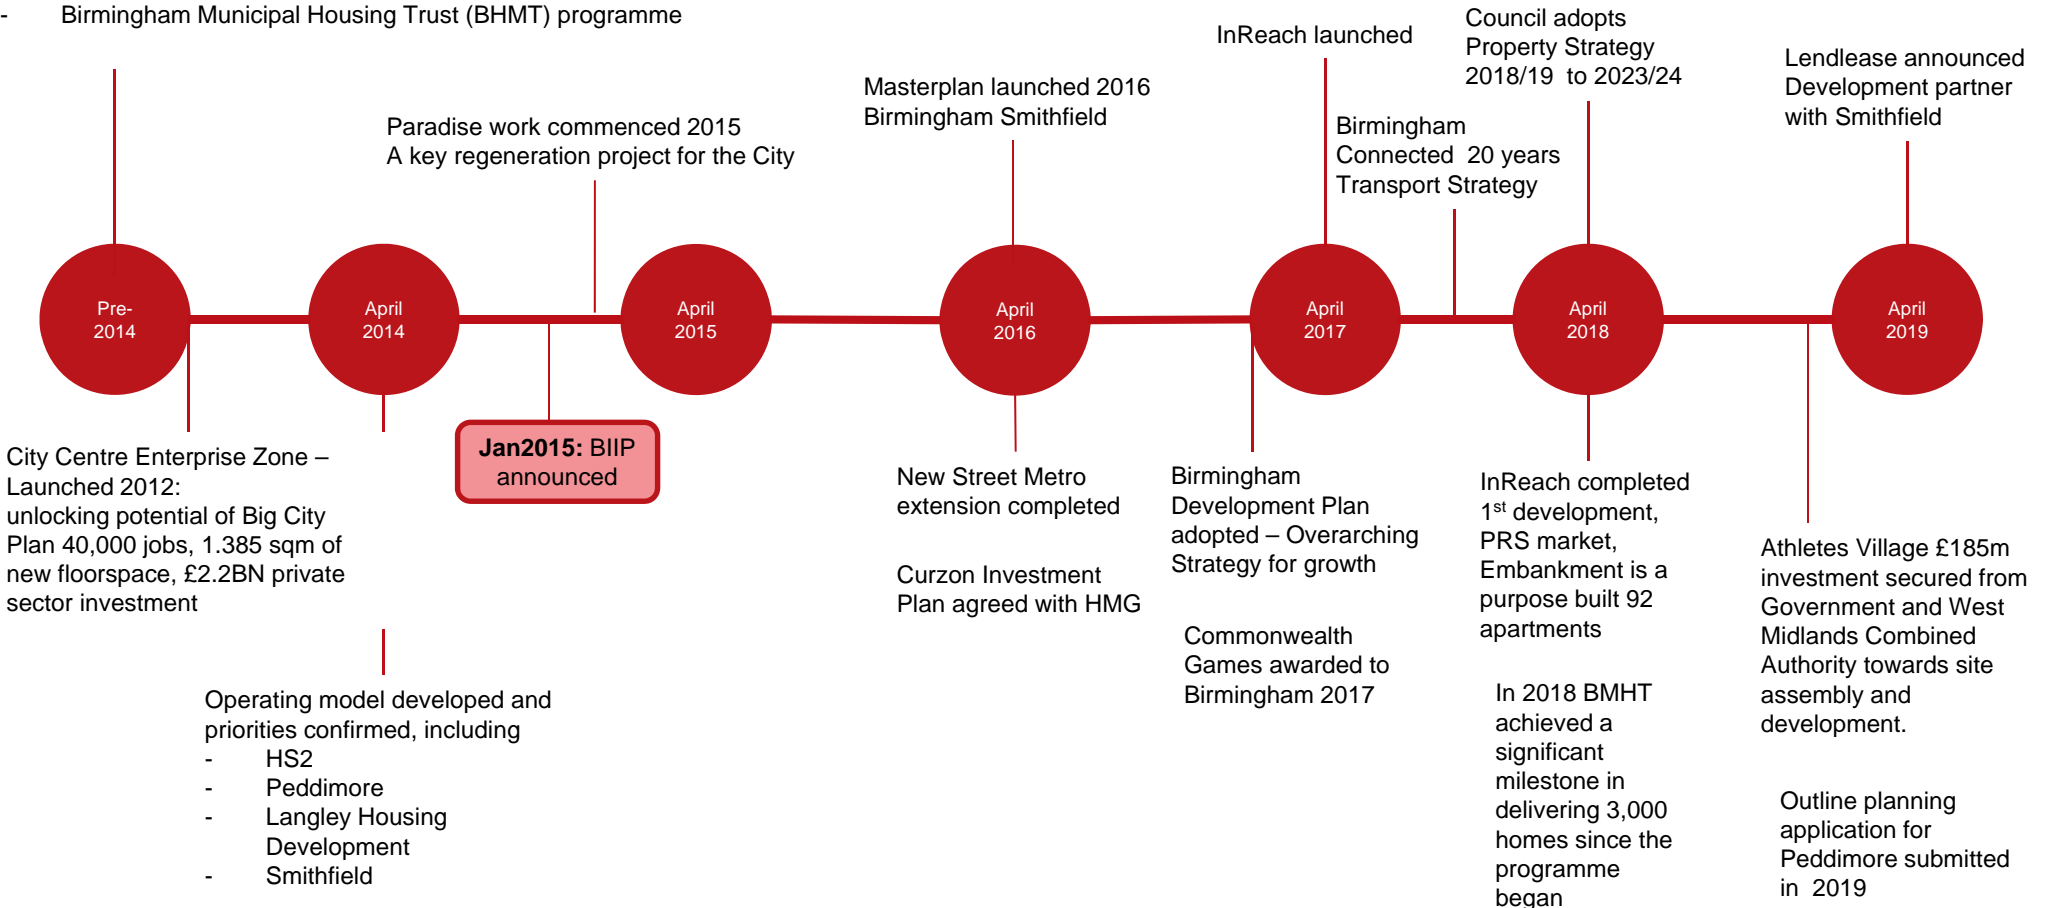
- Birmingham Municipal Housing Trust (BHMT) programme

Paradise work commenced 2015
A key regeneration project for the City

Masterplan launched 2016
Birmingham Smithfield

InReach launched

Birmingham Connected 20 years Transport Strategy

Council adopts Property Strategy 2018/19 to 2023/24

Lendlease announced Development partner with Smithfield

Pre-2014

April 2014

April 2015

April 2016

April 2017

April 2018

April 2019

City Centre Enterprise Zone – Launched 2012: unlocking potential of Big City Plan 40,000 jobs, 1.385 sqm of new floorspace, £2.2BN private sector investment

**Jan2015:** BIIP announced

Operating model developed and priorities confirmed, including
- HS2
- Peddimore
- Langley Housing Development
- Smithfield

New Street Metro extension completed

Curzon Investment Plan agreed with HMG

Birmingham Development Plan adopted – Overarching Strategy for growth

Commonwealth Games awarded to Birmingham 2017

InReach completed 1$^{st}$ development, PRS market, Embankment is a purpose built 92 apartments

In 2018 BMHT achieved a significant milestone in delivering 3,000 homes since the programme began

Athletes Village £185m investment secured from Government and West Midlands Combined Authority towards site assembly and development.

Outline planning application for Peddimore submitted in 2019